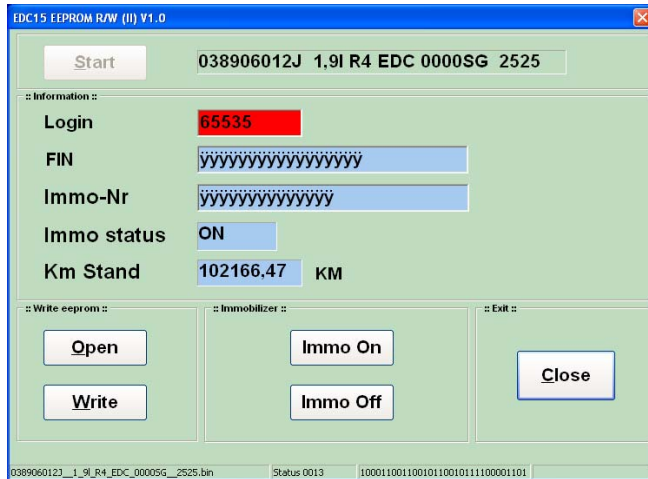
EDC15 EEPROM R/W (II) V1.0

Start

038906012J 1,9l R4 EDC 0000SG 2525

:: Information ::

Login 65535

FIN ÿÿÿÿÿÿÿÿÿÿÿÿÿÿÿÿÿ

Immo-Nr ÿÿÿÿÿÿÿÿÿÿÿÿÿÿ

Immo status ON

Km Stand 102166,47 KM

:: Write eeprom ::

Open

Write

:: Immobilizer ::

Immo On

Immo Off

:: Exit ::

Close

038906012J__1_9l_R4_EDC_0000SG__2525.bin Status 0013 1000110011001011001011110000110 1